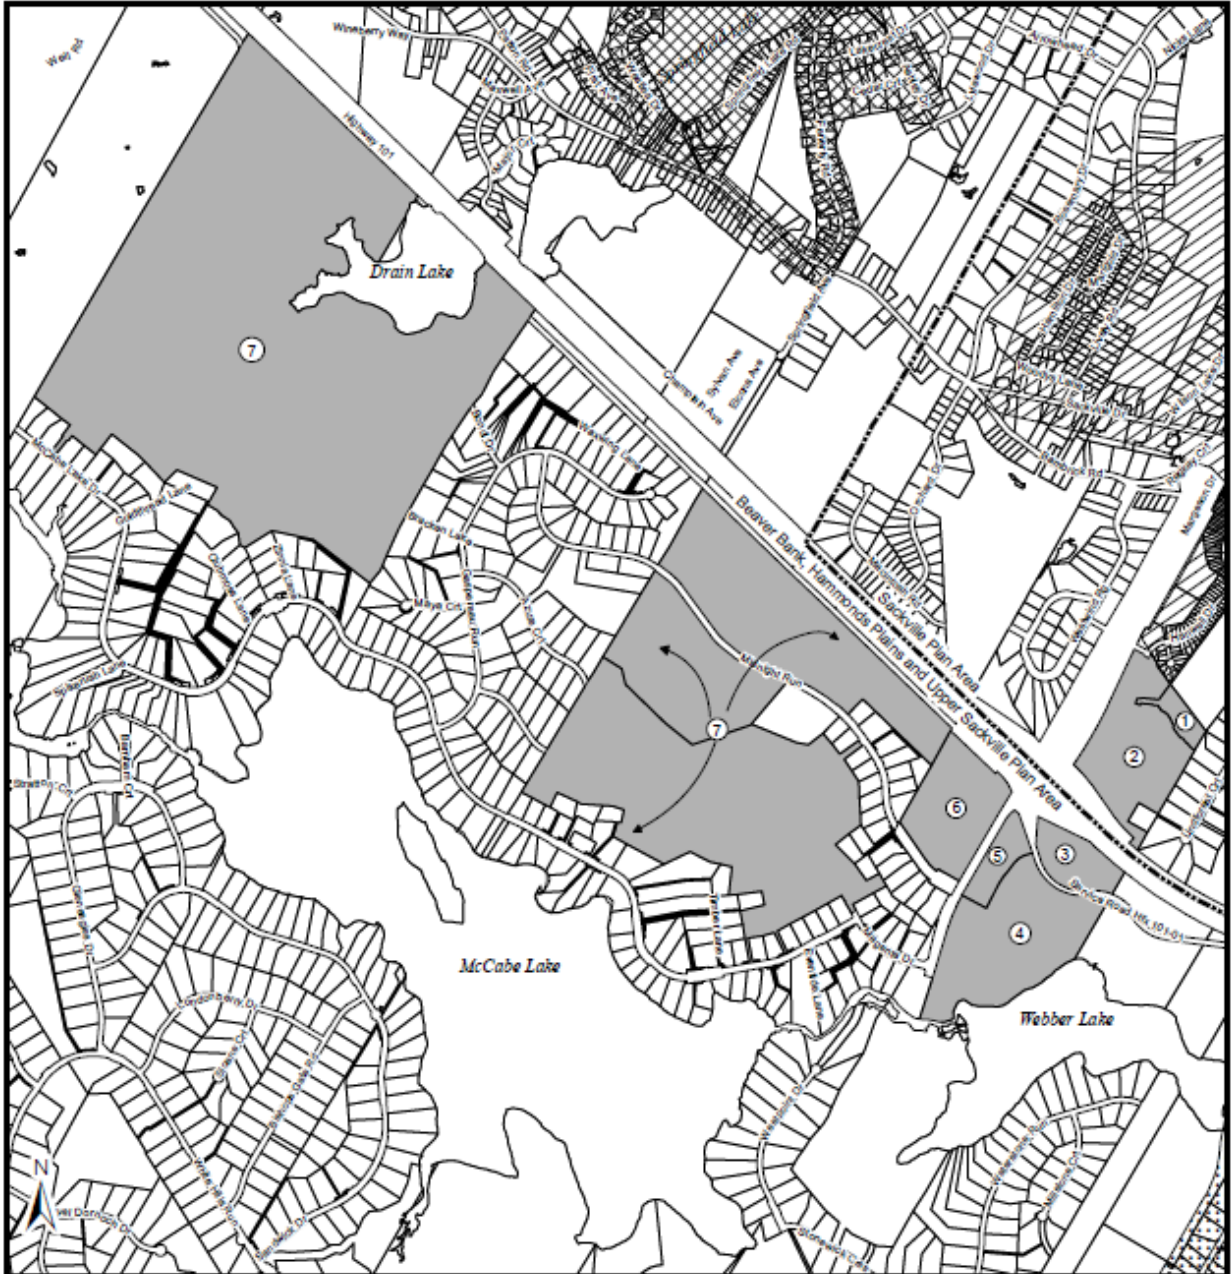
Drain Lake

7

Highway 101

Wineberry Way

Champlain Ave

Sylvan Ave

Beaver Bank, Hammonds Plains and Upper Sackville Plan Area

Sackville Plan Area

McCabe Lake Dr

Gatehouse Lane

Sylvestor Lane

Midnight Run

Maye Crt

7

1

2

6

5

3

4

Service Road Hfx 101-01

McCabe Lake

Webber Lake

N